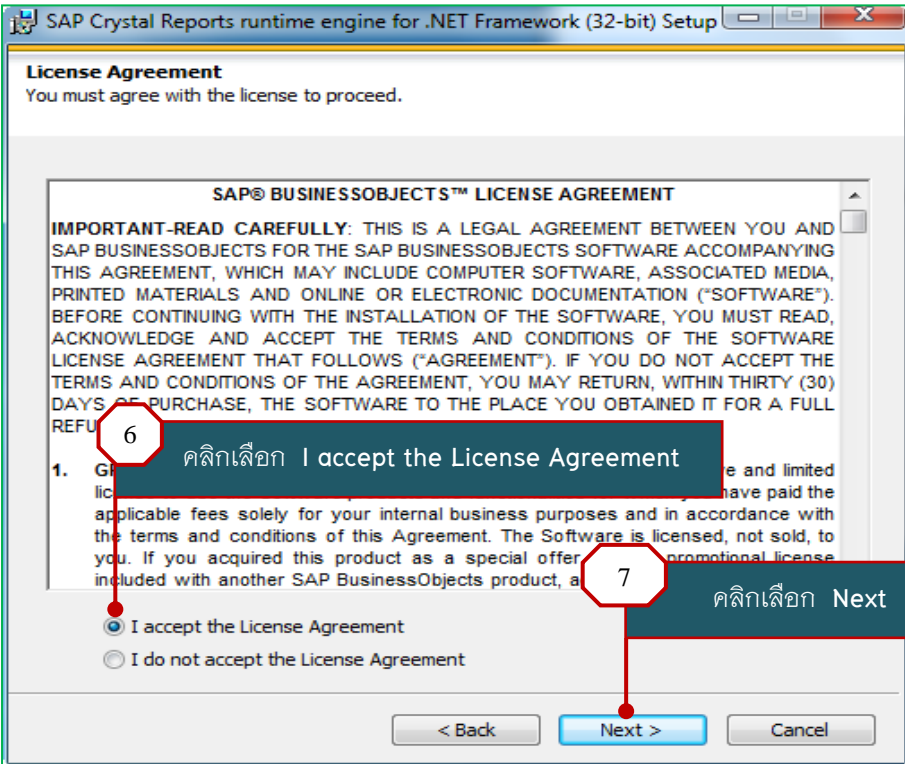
SAP Crystal Reports runtime engine for .NET Framework (32-bit) Setup

License Agreement
You must agree with the license to proceed.

SAP® BUSINESSOBJECTS™ LICENSE AGREEMENT

IMPORTANT-READ CAREFULLY: THIS IS A LEGAL AGREEMENT BETWEEN YOU AND SAP BUSINESSOBJECTS FOR THE SAP BUSINESSOBJECTS SOFTWARE ACCOMPANYING THIS AGREEMENT, WHICH MAY INCLUDE COMPUTER SOFTWARE, ASSOCIATED MEDIA, PRINTED MATERIALS AND ONLINE OR ELECTRONIC DOCUMENTATION ("SOFTWARE"). BEFORE CONTINUING WITH THE INSTALLATION OF THE SOFTWARE, YOU MUST READ, ACKNOWLEDGE AND ACCEPT THE TERMS AND CONDITIONS OF THE SOFTWARE LICENSE AGREEMENT THAT FOLLOWS ("AGREEMENT"). IF YOU DO NOT ACCEPT THE TERMS AND CONDITIONS OF THE AGREEMENT, YOU MAY RETURN, WITHIN THIRTY (30) DAYS OF PURCHASE, THE SOFTWARE TO THE PLACE YOU OBTAINED IT FOR A FULL REFU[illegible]

1. G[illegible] re and limited lic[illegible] have paid the applicable fees solely for your internal business purposes and in accordance with the terms and conditions of this Agreement. The Software is licensed, not sold, to you. If you acquired this product as a special offer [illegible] promotional license included with another SAP BusinessObjects product, a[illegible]

6
คลิกเลือก I accept the License Agreement

7
คลิกเลือก Next

I accept the License Agreement
I do not accept the License Agreement

< Back
Next >
Cancel